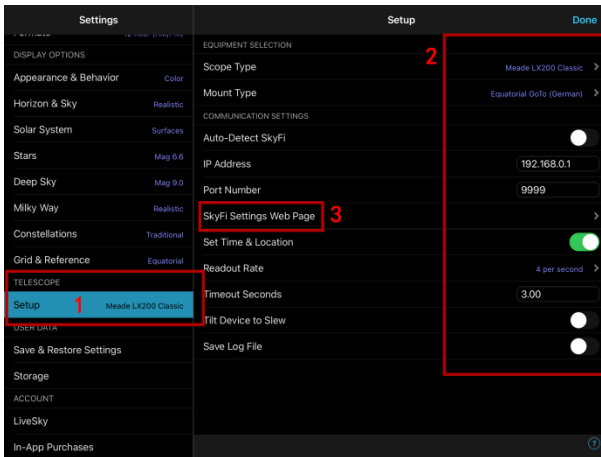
Settings

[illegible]

DISPLAY OPTIONS

Appearance & Behavior Color

Horizon & Sky Realistic

Solar System Surfaces

Stars Mag 6.6

Deep Sky Mag 9.0

Milky Way Realistic

Constellations Traditional

Grid & Reference Equatorial

TELESCOPE

Setup Meade LX200 Classic

1

USER DATA

Save & Restore Settings

Storage

ACCOUNT

LiveSky

In-App Purchases

Setup

Done

EQUIPMENT SELECTION

2

Scope Type Meade LX200 Classic

Mount Type Equatorial GoTo (German)

COMMUNICATION SETTINGS

Auto-Detect SkyFi

IP Address 192.168.0.1

Port Number 9999

SkyFi Settings Web Page

3

Set Time & Location

Readout Rate 4 per second

Timeout Seconds 3.00

Tilt Device to Slew

Save Log File

?